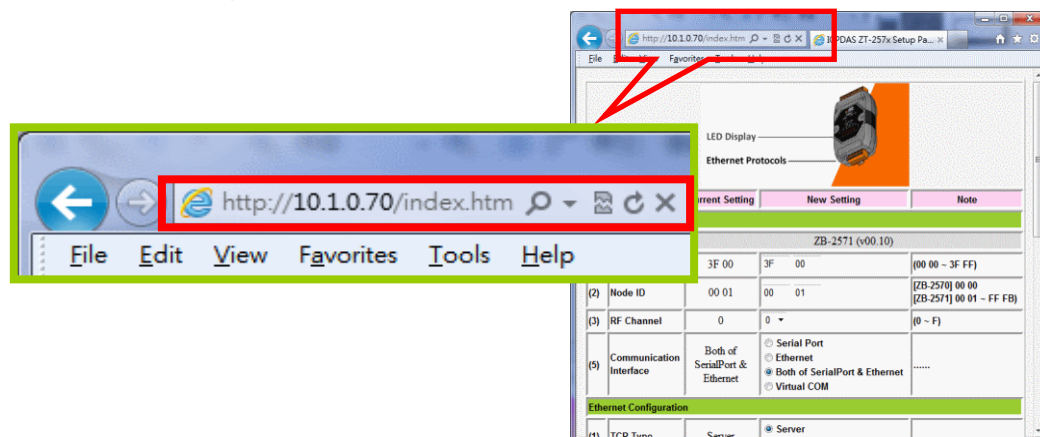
http://10.1.0.70/index.htm ICPDAS ZT-257x Setup Pa...

File Edit View Favorites Tools Help

LED Display

Ethernet Protocols

http://10.1.0.70/index.htm

File Edit View Favorites Tools Help

| | | Current Setting | New Setting | Note |
|---|---|---|---|---|
| | | ZB-2571 (v00.10) | | |
| | | 3F 00 | 3F 00 | (00 00 ~ 3F FF) |
| (2) | Node ID | 00 01 | 00 01 | [ZB-2570] 00 00 [ZB-2571] 00 01 ~ FF FB) |
| (3) | RF Channel | 0 | 0 | (0 ~ F) |
| (5) | Communication Interface | Both of SerialPort & Ethernet | Serial Port / Ethernet / Both of SerialPort & Ethernet / Virtual COM | ...... |

Ethernet Configuration

| (1) | TCP Type | Server | Server | |
|---|---|---|---|---|